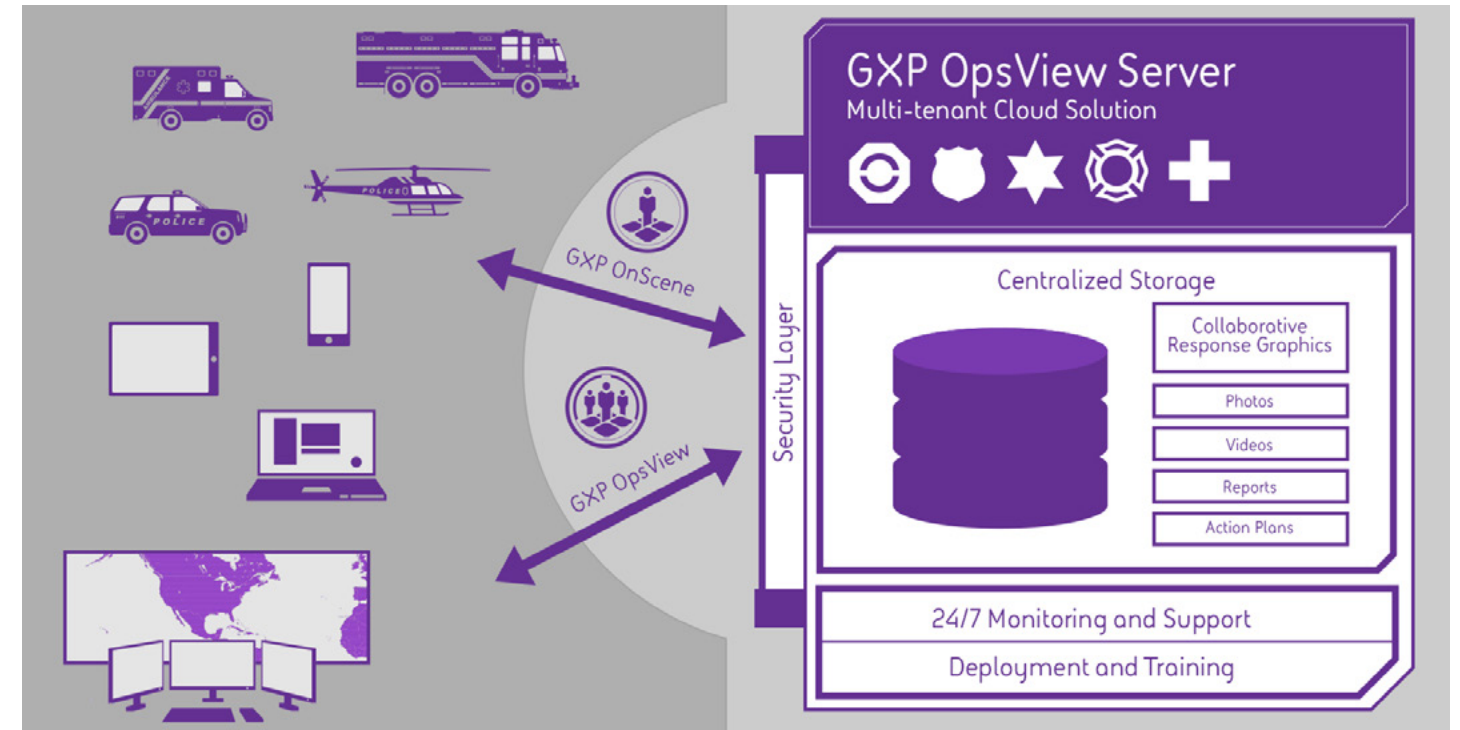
POLICE

POLICE

GXP OnScene

GXP OpsView

Security Layer

GXP OpsView Server
Multi-tenant Cloud Solution

Centralized Storage

Collaborative Response Graphics

Photos

Videos

Reports

Action Plans

24/7 Monitoring and Support

Deployment and Training